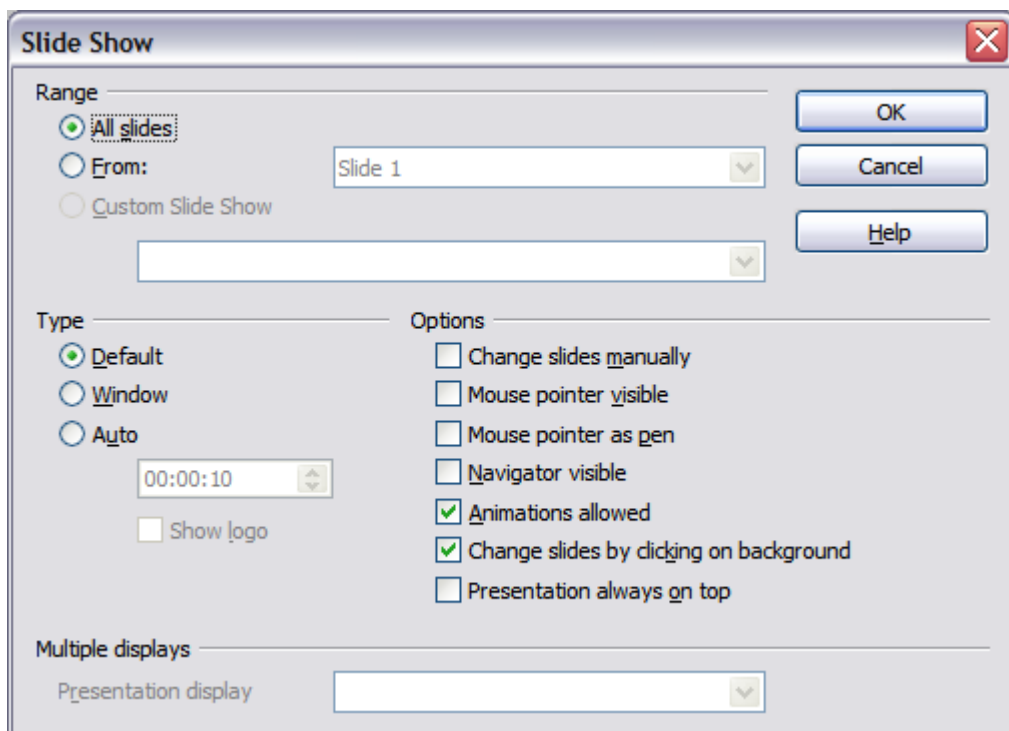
Slide Show

Range

All slides

From:

Slide 1

Custom Slide Show

OK

Cancel

Help

Type

Default

Window

Auto

00:00:10

Show logo

Options

Change slides manually

Mouse pointer visible

Mouse pointer as pen

Navigator visible

Animations allowed

Change slides by clicking on background

Presentation always on top

Multiple displays

Presentation display